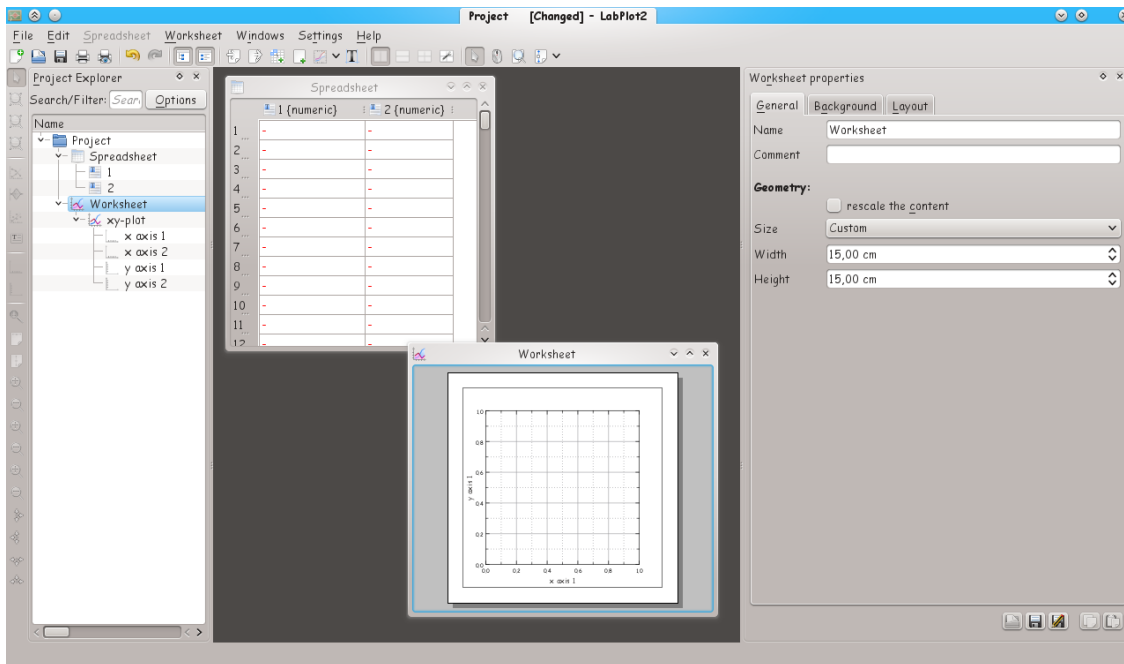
Project [Changed] - LabPlot2

File Edit Spreadsheet Worksheet Windows Settings Help

Project Explorer

Search/Filter: Searc Options

Name

Project
Spreadsheet
1
2
Worksheet
xy-plot
x axis 1
x axis 2
y axis 1
y axis 2

Spreadsheet

| | 1 {numeric} | 2 {numeric} |
|---|---|---|
| 1 | - | - |
| 2 | - | - |
| 3 | - | - |
| 4 | - | - |
| 5 | - | - |
| 6 | - | - |
| 7 | - | - |
| 8 | - | - |
| 9 | - | - |
| 10 | - | - |
| 11 | - | - |
| 12 | - | - |

Worksheet

1.0
0.8
0.6
0.4
0.2
0.0
y axis 1
0.0 0.2 0.4 0.6 0.8 1.0
x axis 1

Worksheet properties

General Background Layout

Name Worksheet

Comment

Geometry:

rescale the content

Size Custom

Width 15,00 cm

Height 15,00 cm